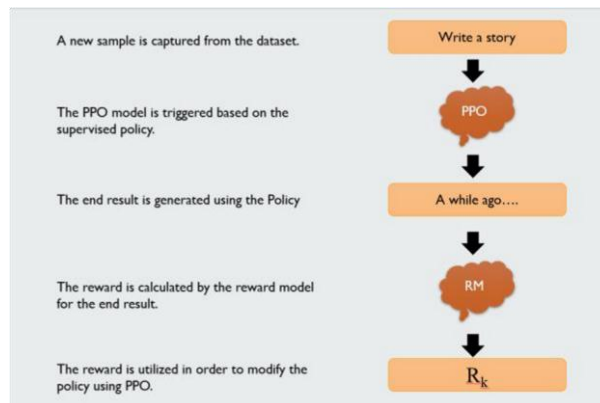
A new sample is captured from the dataset.

Write a story

The PPO model is triggered based on the supervised policy.

PPO

The end result is generated using the Policy

A while ago....

The reward is calculated by the reward model for the end result.

RM

The reward is utilized in order to modify the policy using PPO.

$R_k$